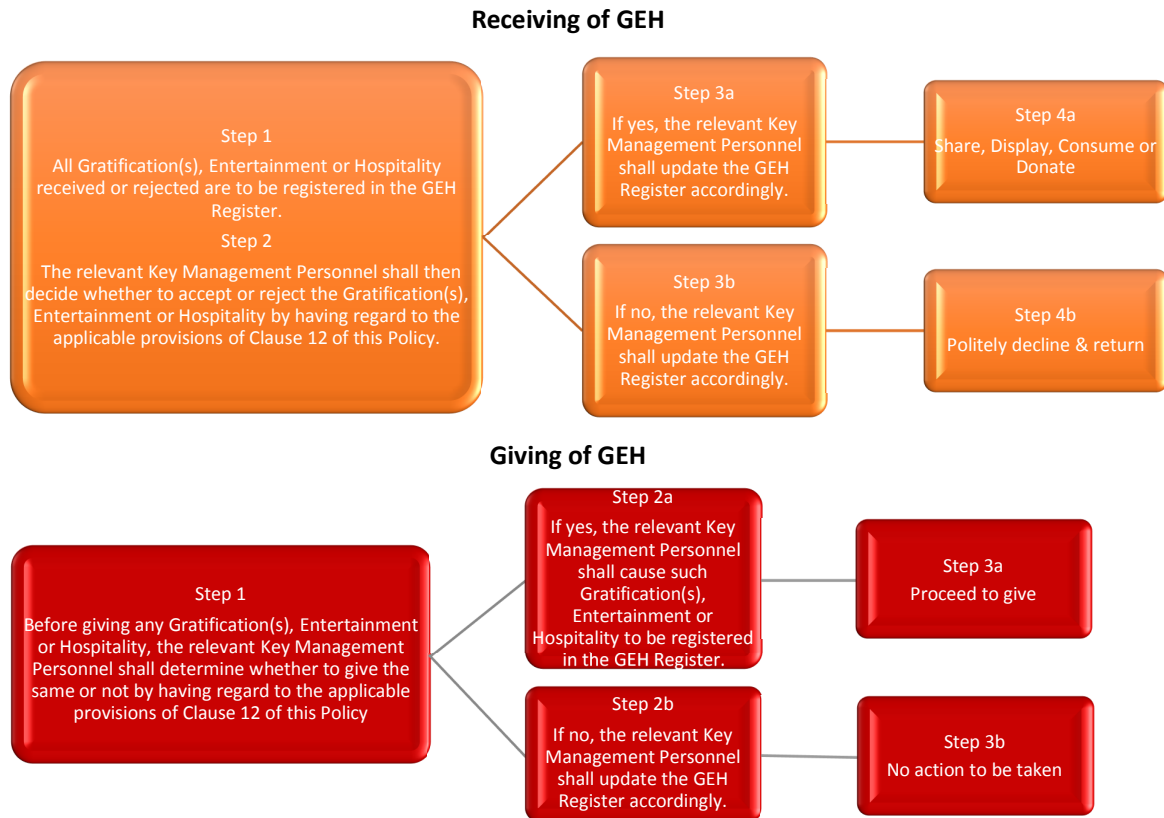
Receiving of GEH

Step 1
All Gratification(s), Entertainment or Hospitality received or rejected are to be registered in the GEH Register.
Step 2
The relevant Key Management Personnel shall then decide whether to accept or reject the Gratification(s), Entertainment or Hospitality by having regard to the applicable provisions of Clause 12 of this Policy.

Step 3a
If yes, the relevant Key Management Personnel shall update the GEH Register accordingly.

Step 4a
Share, Display, Consume or Donate

Step 3b
If no, the relevant Key Management Personnel shall update the GEH Register accordingly.

Step 4b
Politely decline & return

Giving of GEH

Step 1
Before giving any Gratification(s), Entertainment or Hospitality, the relevant Key Management Personnel shall determine whether to give the same or not by having regard to the applicable provisions of Clause 12 of this Policy

Step 2a
If yes, the relevant Key Management Personnel shall cause such Gratification(s), Entertainment or Hospitality to be registered in the GEH Register.

Step 3a
Proceed to give

Step 2b
If no, the relevant Key Management Personnel shall update the GEH Register accordingly.

Step 3b
No action to be taken